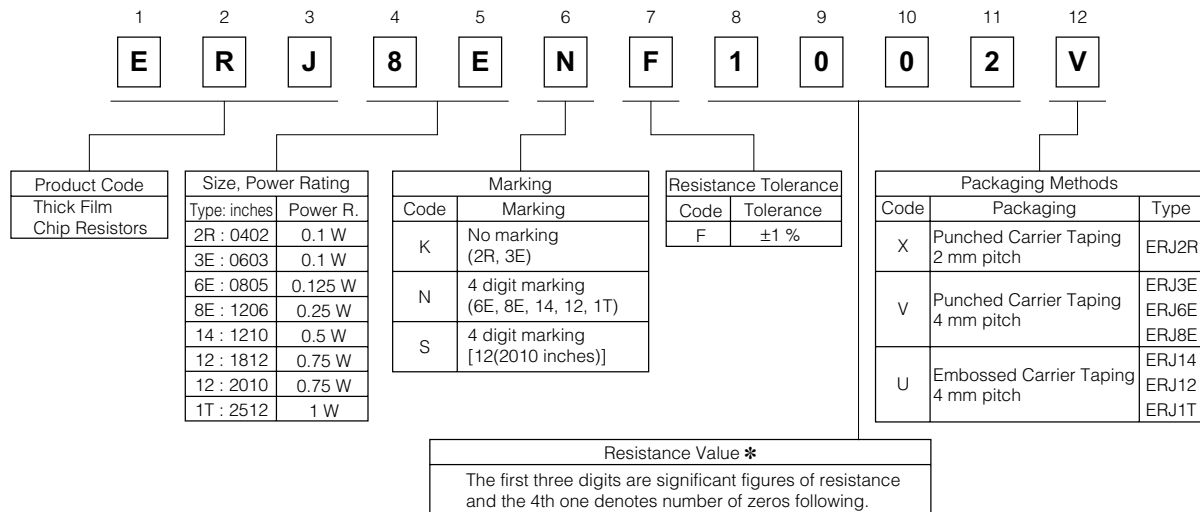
1 2 3 4 5 6 7 8 9 10 11 12

E R J 8 E N F 1 0 0 2 V

| Product Code |
|---|
| Thick Film Chip Resistors |

Size, Power Rating

| Type: inches | Power R. |
|---|---|
| 2R : 0402 | 0.1 W |
| 3E : 0603 | 0.1 W |
| 6E : 0805 | 0.125 W |
| 8E : 1206 | 0.25 W |
| 14 : 1210 | 0.5 W |
| 12 : 1812 | 0.75 W |
| 12 : 2010 | 0.75 W |
| 1T : 2512 | 1 W |

Marking

| Code | Marking |
|---|---|
| K | No marking (2R, 3E) |
| N | 4 digit marking (6E, 8E, 14, 12, 1T) |
| S | 4 digit marking [12(2010 inches)] |

Resistance Tolerance

| Code | Tolerance |
|---|---|
| F | ±1 % |

Packaging Methods

| Code | Packaging | Type |
|---|---|---|
| X | Punched Carrier Taping 2 mm pitch | ERJ2R |
| V | Punched Carrier Taping 4 mm pitch | ERJ3E ERJ6E ERJ8E |
| U | Embossed Carrier Taping 4 mm pitch | ERJ14 ERJ12 ERJ1T |

Resistance Value ✱

The first three digits are significant figures of resistance and the 4th one denotes number of zeros following.